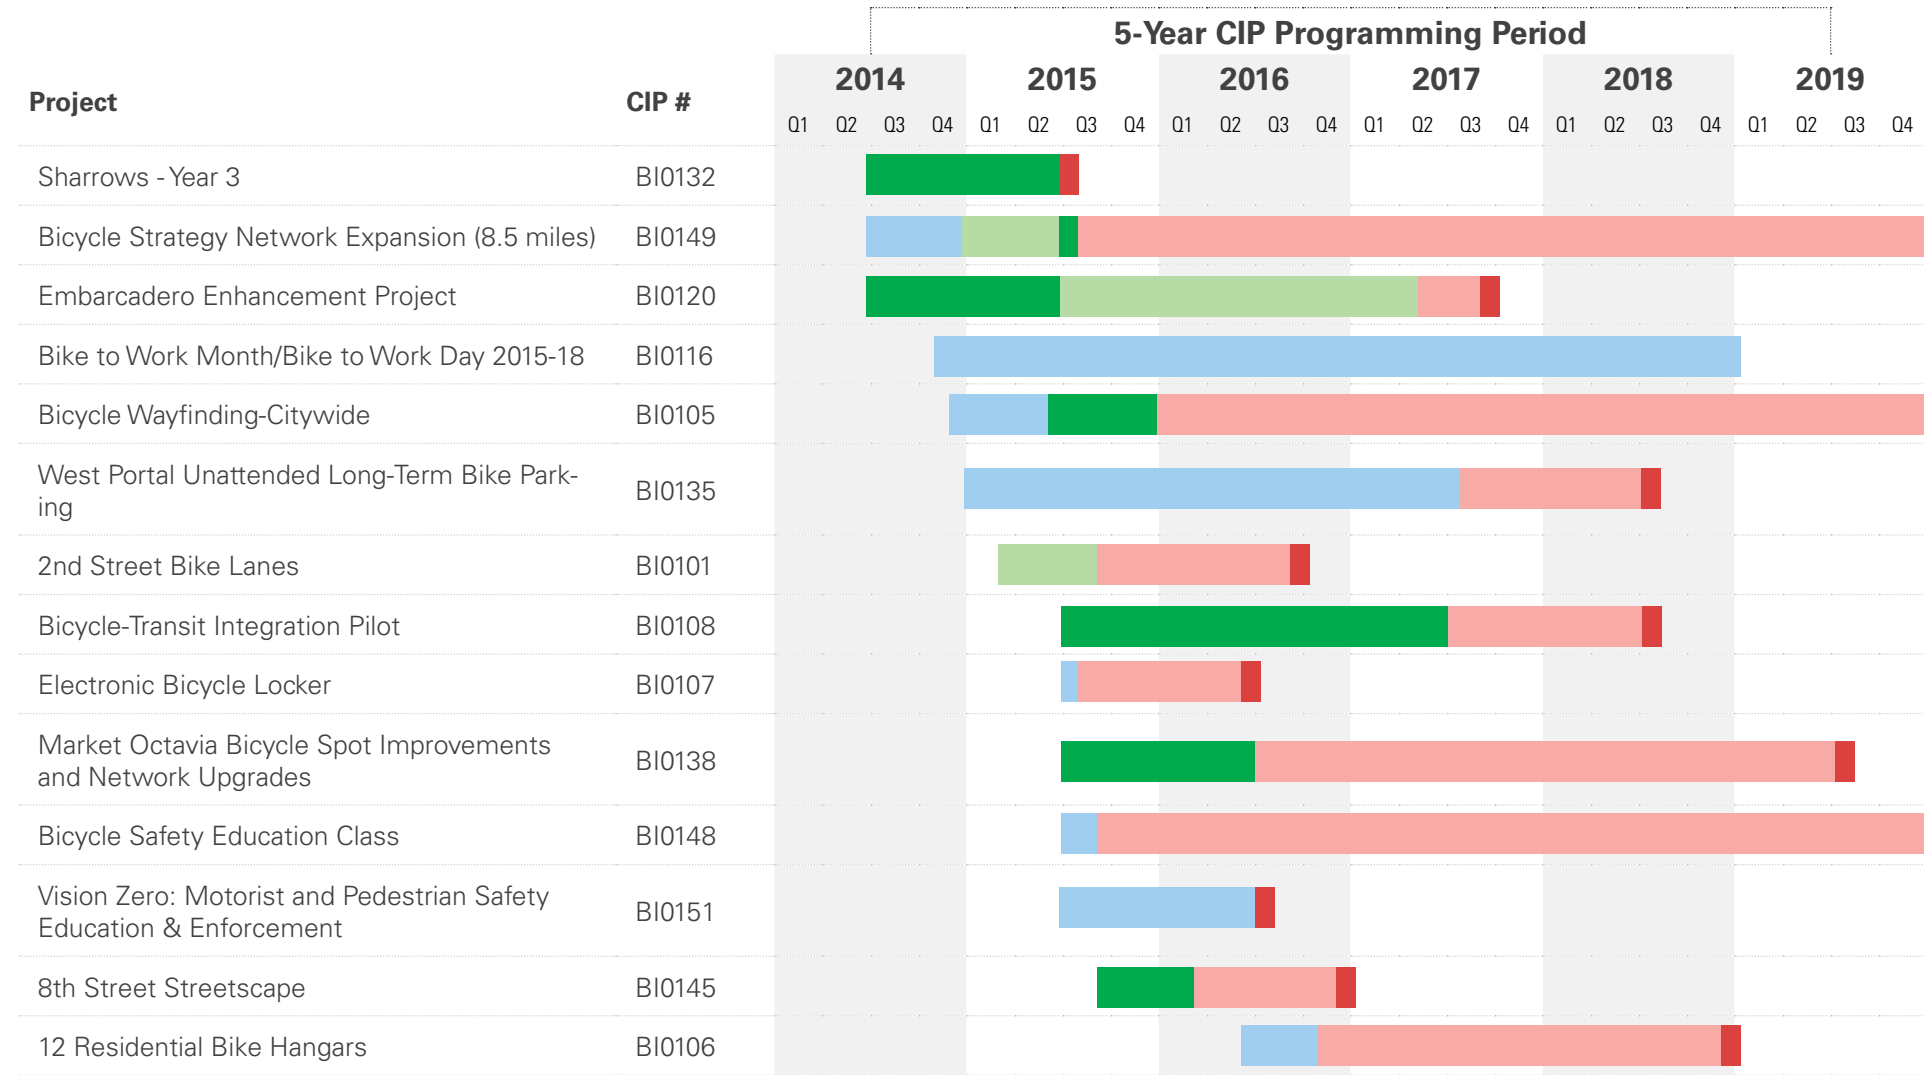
5-Year CIP Programming Period

| Project | CIP # |
|---|---|
| Sharrows - Year 3 | BI0132 |
| Bicycle Strategy Network Expansion (8.5 miles) | BI0149 |
| Embarcadero Enhancement Project | BI0120 |
| Bike to Work Month/Bike to Work Day 2015-18 | BI0116 |
| Bicycle Wayfinding-Citywide | BI0105 |
| West Portal Unattended Long-Term Bike Parking | BI0135 |
| 2nd Street Bike Lanes | BI0101 |
| Bicycle-Transit Integration Pilot | BI0108 |
| Electronic Bicycle Locker | BI0107 |
| Market Octavia Bicycle Spot Improvements and Network Upgrades | BI0138 |
| Bicycle Safety Education Class | BI0148 |
| Vision Zero: Motorist and Pedestrian Safety Education & Enforcement | BI0151 |
| 8th Street Streetscape | BI0145 |
| 12 Residential Bike Hangars | BI0106 |

2014 Q1 Q2 Q3 Q4
2015 Q1 Q2 Q3 Q4
2016 Q1 Q2 Q3 Q4
2017 Q1 Q2 Q3 Q4
2018 Q1 Q2 Q3 Q4
2019 Q1 Q2 Q3 Q4